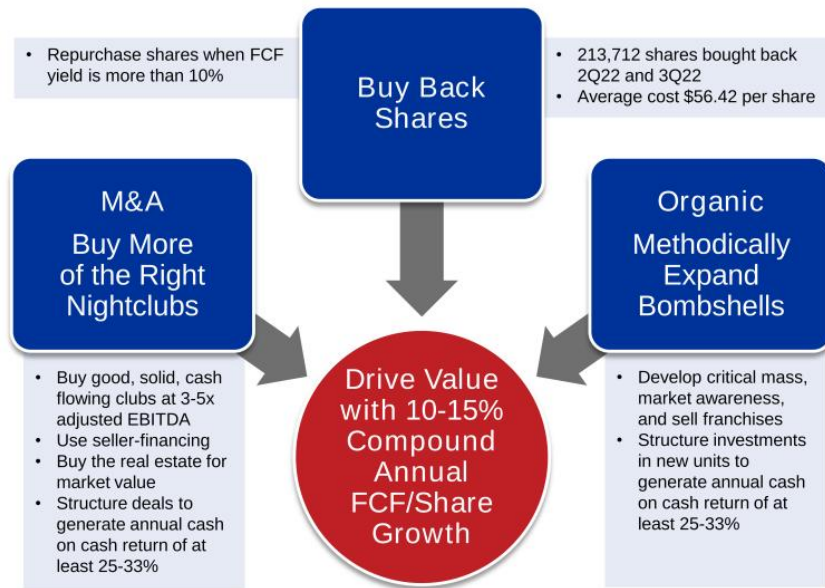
• Repurchase shares when FCF yield is more than 10%

Buy Back Shares

• 213,712 shares bought back 2Q22 and 3Q22
• Average cost $56.42 per share

M&A

Buy More of the Right Nightclubs

Organic

Methodically Expand Bombshells

• Buy good, solid, cash flowing clubs at 3-5x adjusted EBITDA
• Use seller-financing
• Buy the real estate for market value
• Structure deals to generate annual cash on cash return of at least 25-33%

Drive Value with 10-15% Compound Annual FCF/Share Growth

• Develop critical mass, market awareness, and sell franchises
• Structure investments in new units to generate annual cash on cash return of at least 25-33%